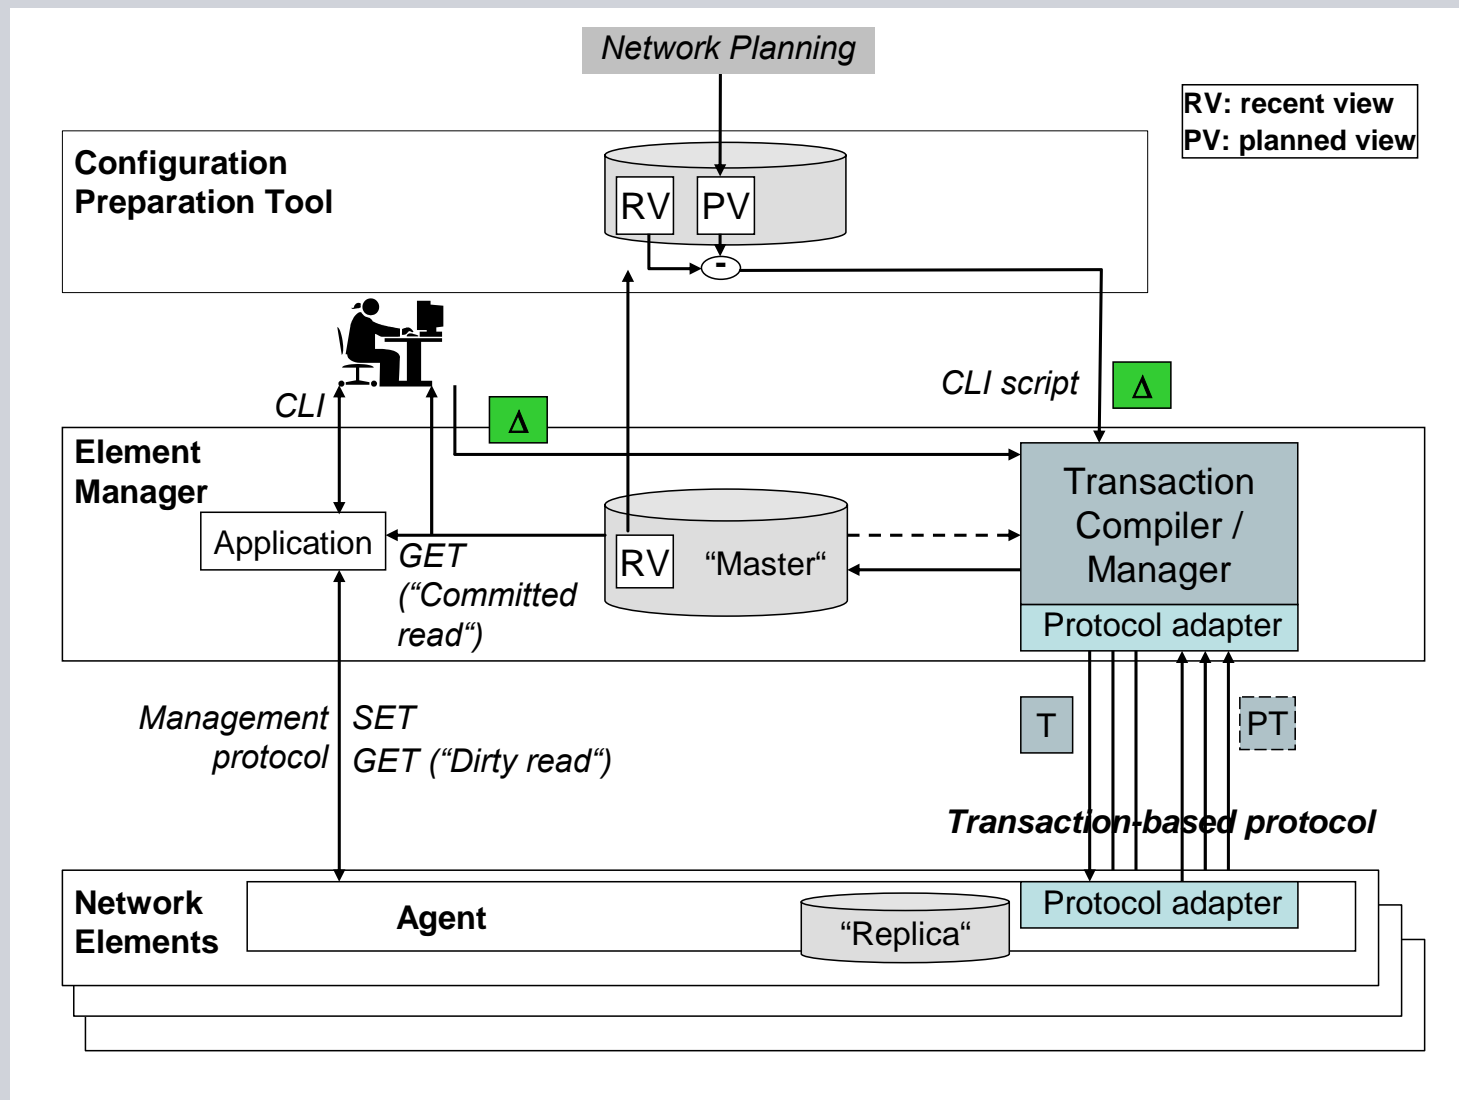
Network Planning

RV: recent view
PV: planned view

Configuration Preparation Tool

RV PV

-

CLI script

$\Delta$

CLI

$\Delta$

Element Manager

Transaction Compiler / Manager

Protocol adapter

Application

GET ("Committed read")

RV "Master"

Management protocol

SET
GET ("Dirty read")

T

PT

Transaction-based protocol

Network Elements

Agent

"Replica"

Protocol adapter